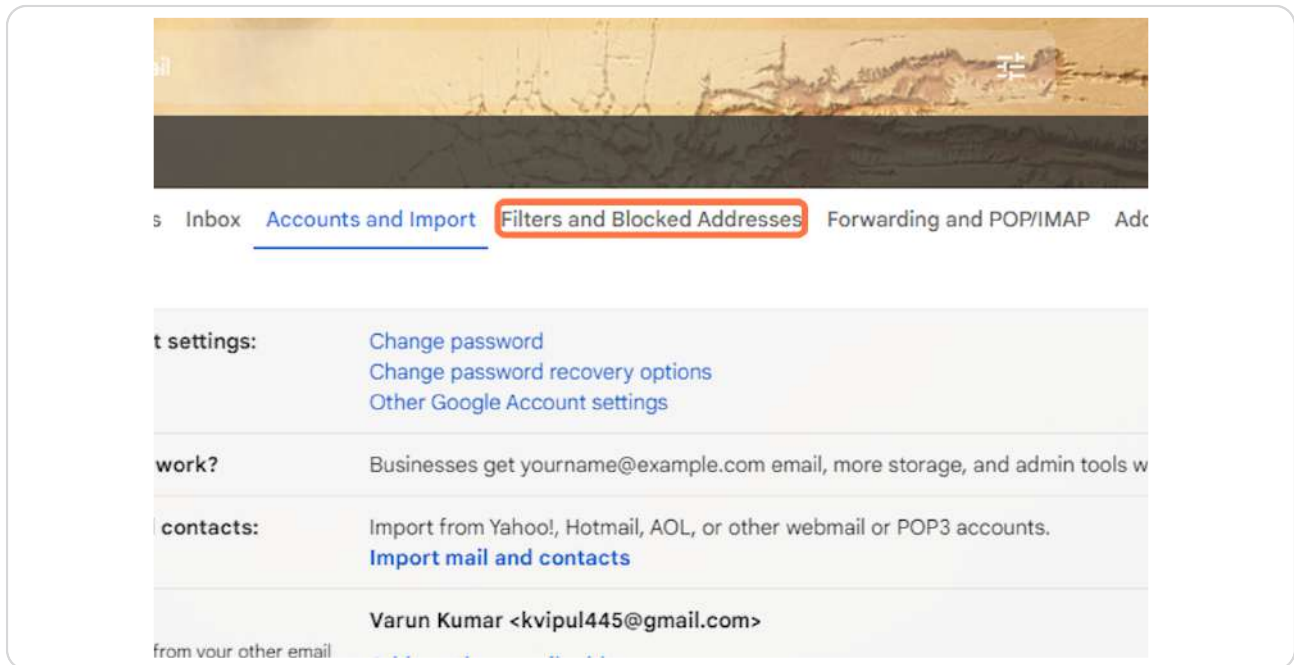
il

s Inbox Accounts and Import Filters and Blocked Addresses Forwarding and POP/IMAP Add

t settings: Change password
Change password recovery options
Other Google Account settings

work? Businesses get yourname@example.com email, more storage, and admin tools w

l contacts: Import from Yahoo!, Hotmail, AOL, or other webmail or POP3 accounts.
Import mail and contacts

Varun Kumar <kvipul445@gmail.com>

from your other email